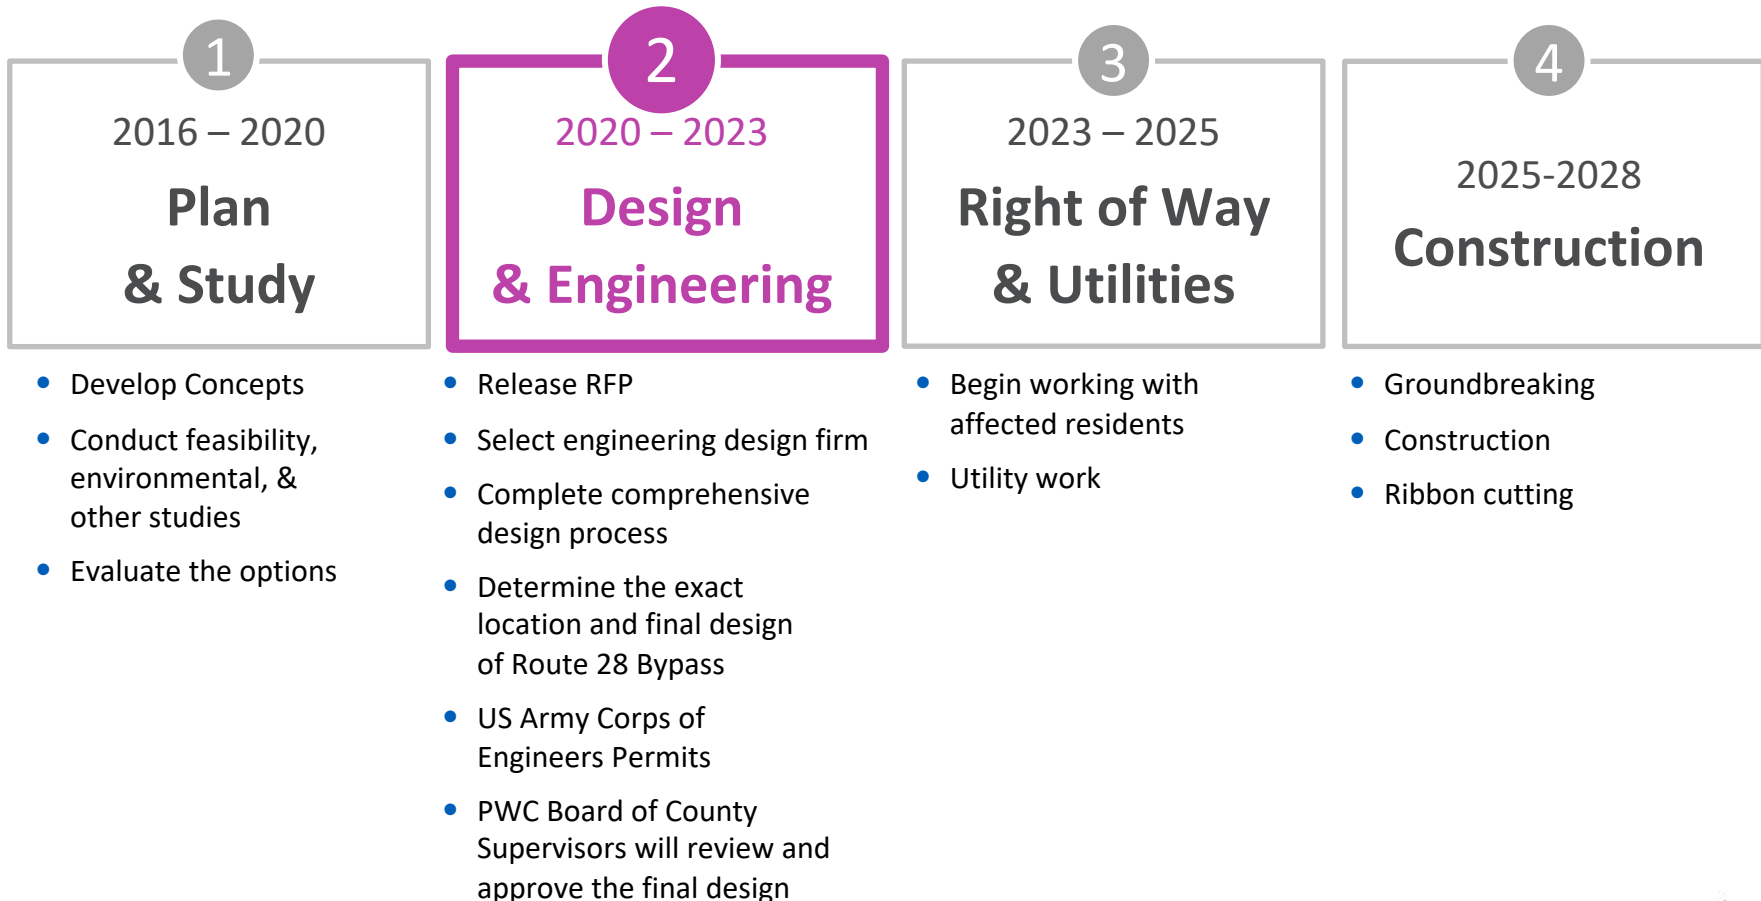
1

2016 – 2020

Plan & Study

- Develop Concepts
- Conduct feasibility, environmental, & other studies
- Evaluate the options

2

2020 – 2023

Design & Engineering

- Release RFP
- Select engineering design firm
- Complete comprehensive design process
- Determine the exact location and final design of Route 28 Bypass
- US Army Corps of Engineers Permits
- PWC Board of County Supervisors will review and approve the final design

3

2023 – 2025

Right of Way & Utilities

- Begin working with affected residents
- Utility work

4

2025-2028

Construction

- Groundbreaking
- Construction
- Ribbon cutting